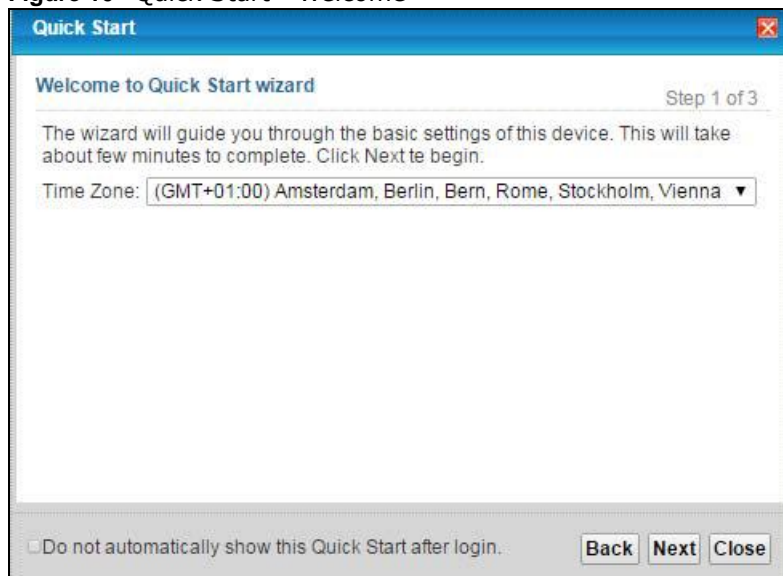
Quick Start

Welcome to Quick Start wizard

Step 1 of 3

The wizard will guide you through the basic settings of this device. This will take about few minutes to complete. Click Next te begin.

Time Zone: (GMT+01:00) Amsterdam, Berlin, Bern, Rome, Stockholm, Vienna

Do not automatically show this Quick Start after login.

Back Next Close